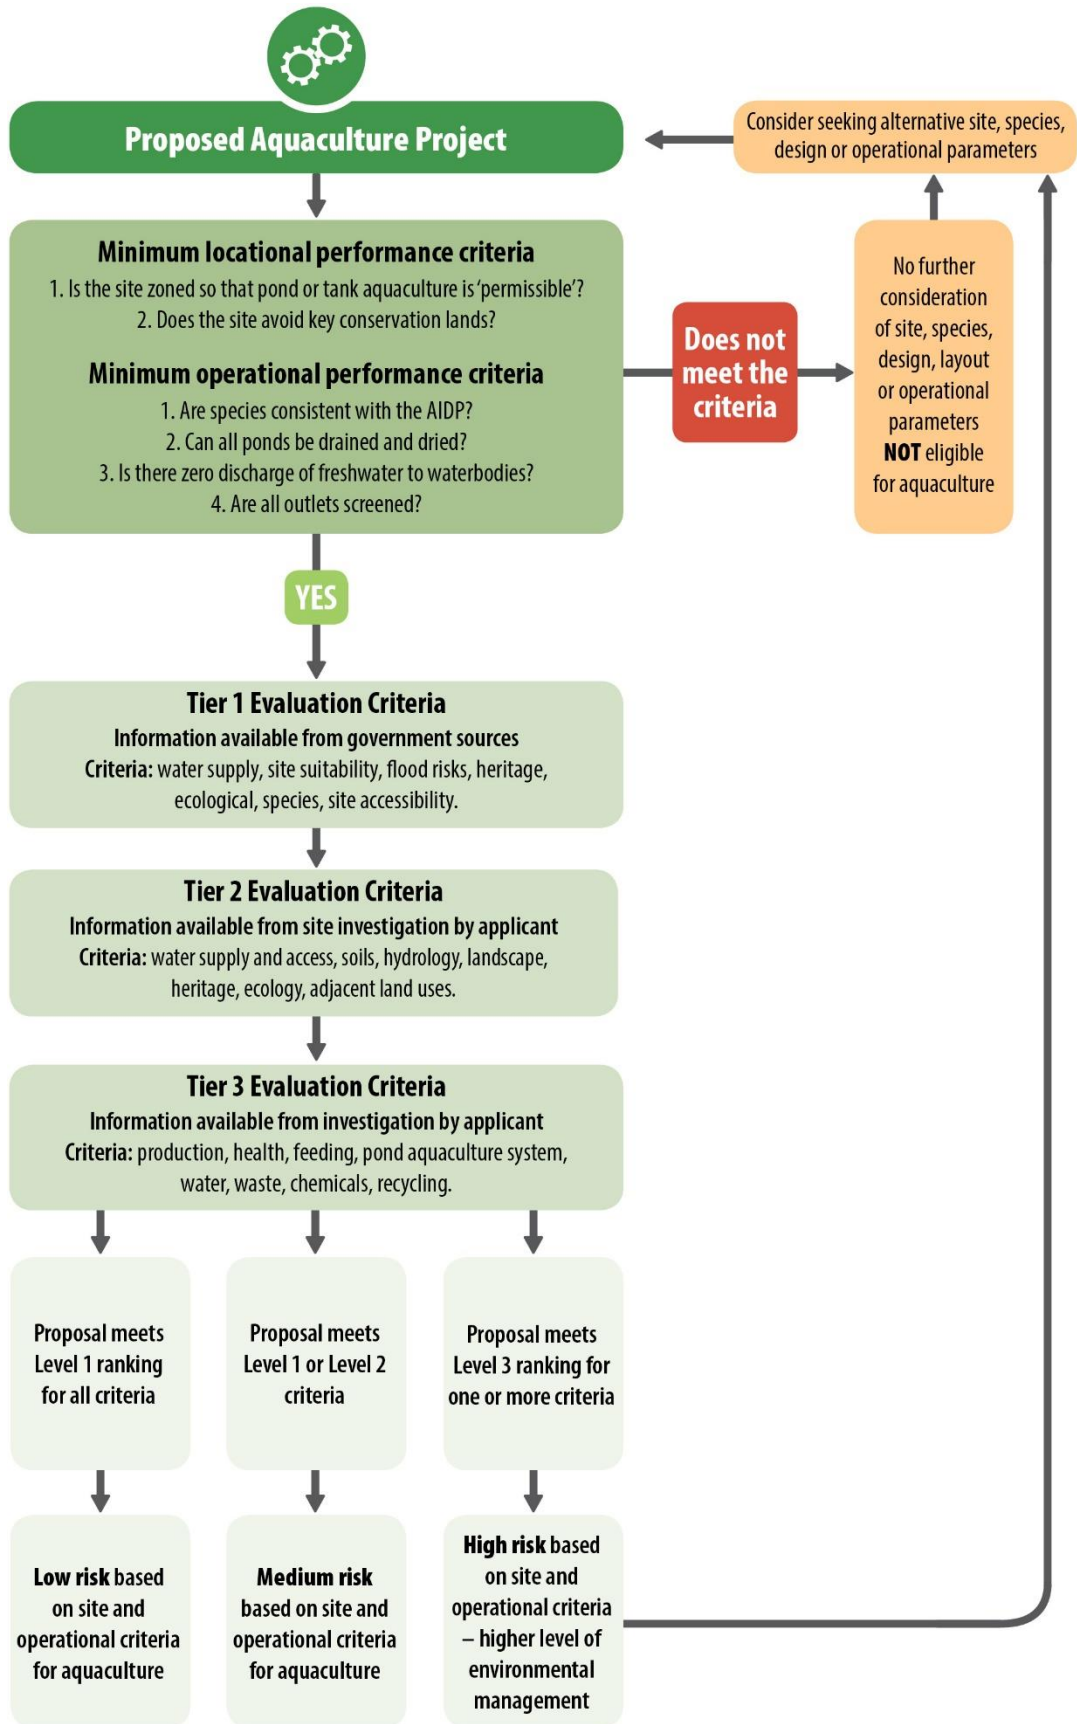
Proposed Aquaculture Project

Consider seeking alternative site, species, design or operational parameters

Minimum locational performance criteria
1. Is the site zoned so that pond or tank aquaculture is 'permissible'?
2. Does the site avoid key conservation lands?

Minimum operational performance criteria
1. Are species consistent with the AIDP?
2. Can all ponds be drained and dried?
3. Is there zero discharge of freshwater to waterbodies?
4. Are all outlets screened?

Does not meet the criteria

No further consideration of site, species, design, layout or operational parameters NOT eligible for aquaculture

YES

Tier 1 Evaluation Criteria
Information available from government sources
Criteria: water supply, site suitability, flood risks, heritage, ecological, species, site accessibility.

Tier 2 Evaluation Criteria
Information available from site investigation by applicant
Criteria: water supply and access, soils, hydrology, landscape, heritage, ecology, adjacent land uses.

Tier 3 Evaluation Criteria
Information available from investigation by applicant
Criteria: production, health, feeding, pond aquaculture system, water, waste, chemicals, recycling.

Proposal meets Level 1 ranking for all criteria

Proposal meets Level 1 or Level 2 criteria

Proposal meets Level 3 ranking for one or more criteria

Low risk based on site and operational criteria for aquaculture

Medium risk based on site and operational criteria for aquaculture

High risk based on site and operational criteria – higher level of environmental management